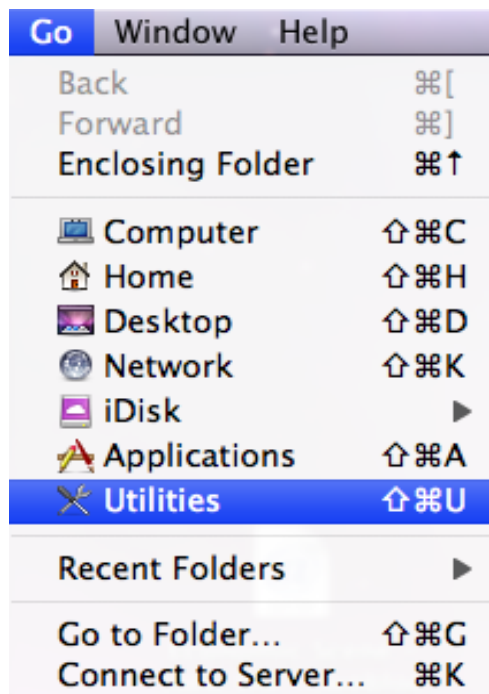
Go Window Help

Back ⌘[
Forward ⌘]
Enclosing Folder ⌘↑

Computer ⇧⌘C
Home ⇧⌘H
Desktop ⇧⌘D
Network ⇧⌘K
iDisk ▶
Applications ⇧⌘A
Utilities ⇧⌘U

Recent Folders ▶

Go to Folder... ⇧⌘G
Connect to Server... ⌘K